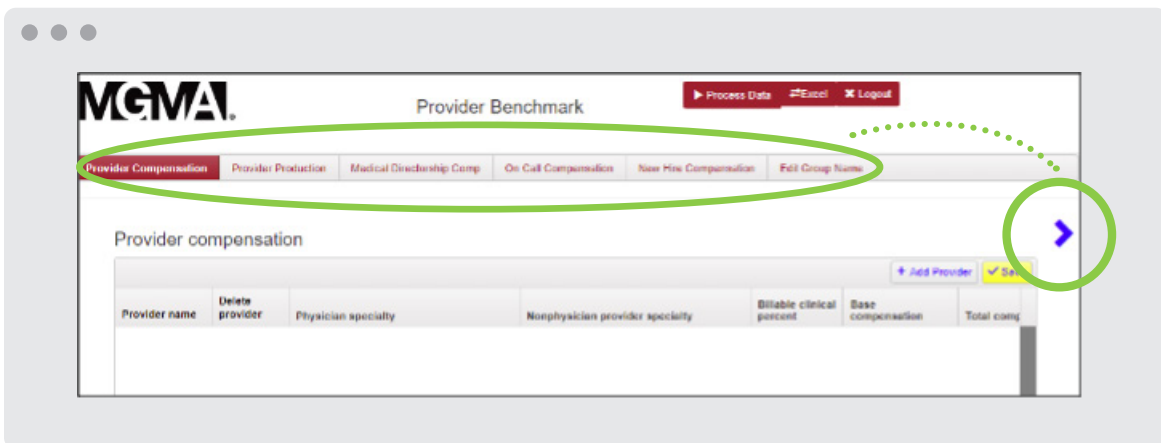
MGMA.

Provider Benchmark

▶ Process Data ⇄Excel ✖ Logout

Provider Compensation | Provider Production | Medical Directorship Comp | On Call Compensation | New Hire Compensation | Edit Group Name

Provider compensation

+ Add Provider ✔ Sa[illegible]

| Provider name | Delete provider | Physician specialty | Nonphysician provider specialty | Billable clinical percent | Base compensation | Total comp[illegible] |
|---|---|---|---|---|---|---|